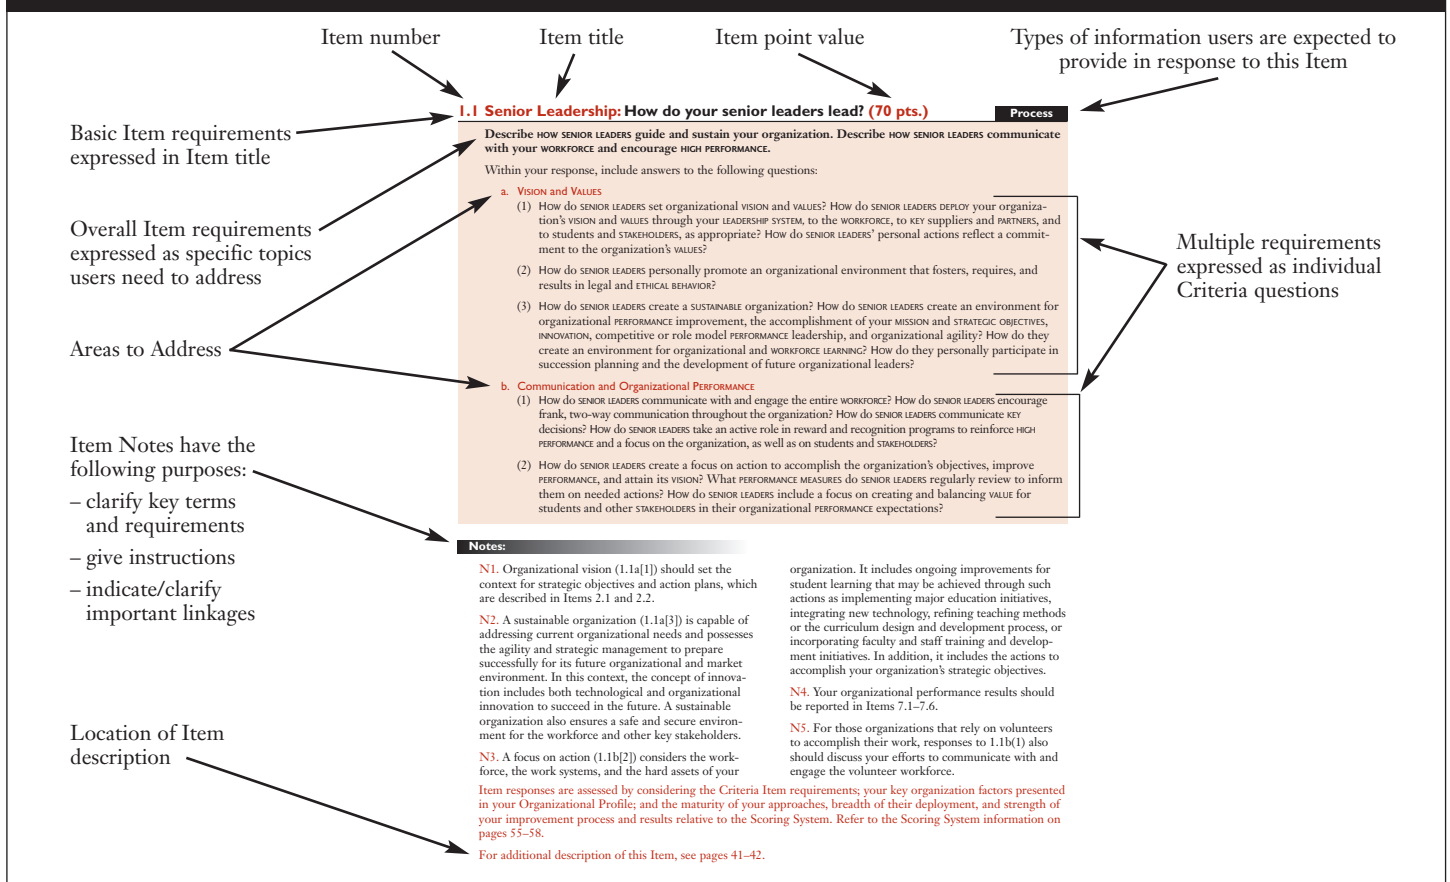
Item number

Item title

Item point value

Types of information users are expected to provide in response to this Item

Basic Item requirements expressed in Item title

Overall Item requirements expressed as specific topics users need to address

Areas to Address

Item Notes have the following purposes:

– clarify key terms and requirements

– give instructions

– indicate/clarify important linkages

Location of Item description

Multiple requirements expressed as individual Criteria questions

1.1 Senior Leadership: How do your senior leaders lead? (70 pts.)

Process

Describe HOW SENIOR LEADERS guide and sustain your organization. Describe HOW SENIOR LEADERS communicate with your WORKFORCE and encourage HIGH PERFORMANCE.

Within your response, include answers to the following questions:

a. VISION and VALUES

(1) How do SENIOR LEADERS set organizational VISION and VALUES? How do SENIOR LEADERS DEPLOY your organization's VISION and VALUES through your LEADERSHIP SYSTEM, to the WORKFORCE, to KEY suppliers and PARTNERS, and to students and STAKEHOLDERS, as appropriate? How do SENIOR LEADERS' personal actions reflect a commitment to the organization's VALUES?

(2) How do SENIOR LEADERS personally promote an organizational environment that fosters, requires, and results in legal and ETHICAL BEHAVIOR?

(3) How do SENIOR LEADERS create a SUSTAINABLE organization? How do SENIOR LEADERS create an environment for organizational PERFORMANCE improvement, the accomplishment of your MISSION and STRATEGIC OBJECTIVES, INNOVATION, competitive or role model PERFORMANCE leadership, and organizational agility? How do they create an environment for organizational and WORKFORCE LEARNING? How do they personally participate in succession planning and the development of future organizational leaders?

b. Communication and Organizational PERFORMANCE

(1) How do SENIOR LEADERS communicate with and engage the entire WORKFORCE? How do SENIOR LEADERS encourage frank, two-way communication throughout the organization? How do SENIOR LEADERS communicate KEY decisions? How do SENIOR LEADERS take an active role in reward and recognition programs to reinforce HIGH PERFORMANCE and a focus on the organization, as well as on students and STAKEHOLDERS?

(2) How do SENIOR LEADERS create a focus on action to accomplish the organization's objectives, improve PERFORMANCE, and attain its VISION? What PERFORMANCE MEASURES do SENIOR LEADERS regularly review to inform them on needed actions? How do SENIOR LEADERS include a focus on creating and balancing VALUE for students and other STAKEHOLDERS in their organizational PERFORMANCE expectations?

Notes:

N1. Organizational vision (1.1a[1]) should set the context for strategic objectives and action plans, which are described in Items 2.1 and 2.2.

N2. A sustainable organization (1.1a[3]) is capable of addressing current organizational needs and possesses the agility and strategic management to prepare successfully for its future organizational and market environment. In this context, the concept of innovation includes both technological and organizational innovation to succeed in the future. A sustainable organization also ensures a safe and secure environment for the workforce and other key stakeholders.

N3. A focus on action (1.1b[2]) considers the workforce, the work systems, and the hard assets of your organization. It includes ongoing improvements for student learning that may be achieved through such actions as implementing major education initiatives, integrating new technology, refining teaching methods or the curriculum design and development process, or incorporating faculty and staff training and development initiatives. In addition, it includes the actions to accomplish your organization's strategic objectives.

N4. Your organizational performance results should be reported in Items 7.1–7.6.

N5. For those organizations that rely on volunteers to accomplish their work, responses to 1.1b(1) also should discuss your efforts to communicate with and engage the volunteer workforce.

Item responses are assessed by considering the Criteria Item requirements; your key organization factors presented in your Organizational Profile; and the maturity of your approaches, breadth of their deployment, and strength of your improvement process and results relative to the Scoring System. Refer to the Scoring System information on pages 55–58.

For additional description of this Item, see pages 41–42.